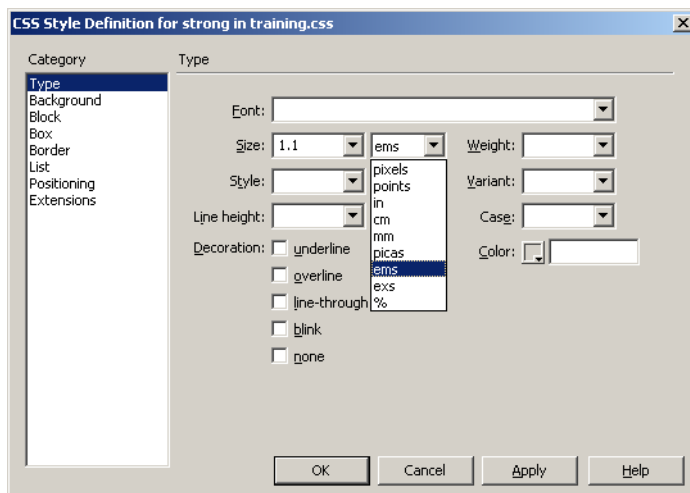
CSS Style Definition for strong in training.css

Category
Type
Background
Block
Box
Border
List
Positioning
Extensions

Type

Font:
Size: 1.1 ems
pixels
points
in
cm
mm
picas
ems
exs
%
Weight:
Style:
Variant:
Line height:
Case:
Decoration: underline
overline
line-through
blink
none
Color:

OK Cancel Apply Help